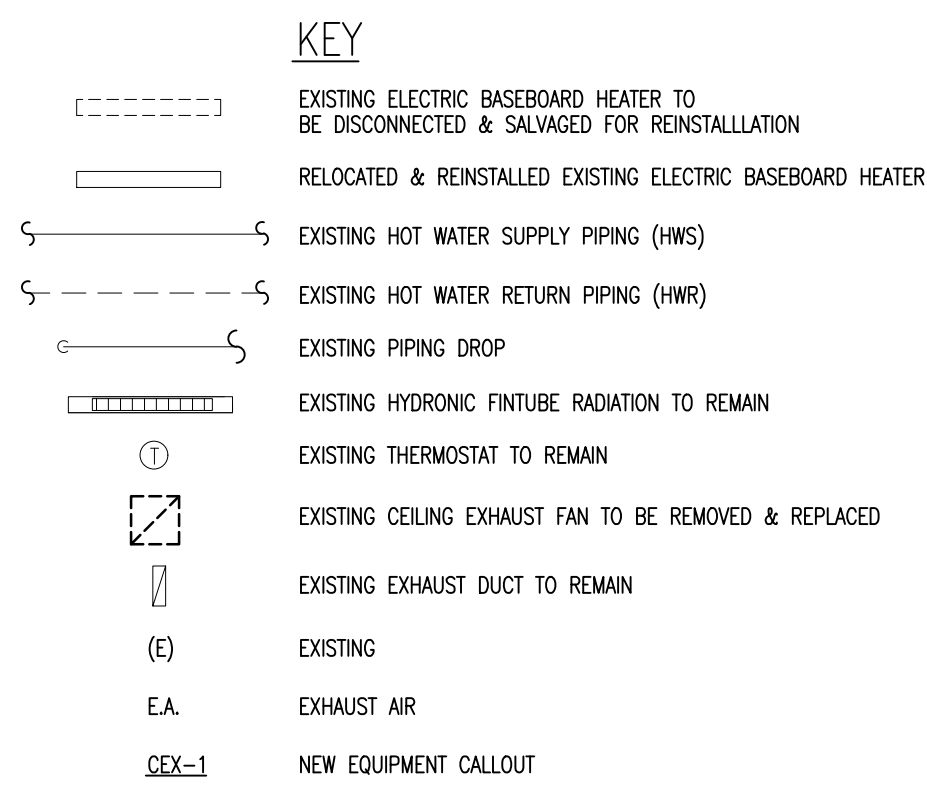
KEY

EXISTING ELECTRIC BASEBOARD HEATER TO BE DISCONNECTED & SALVAGED FOR REINSTALLLATION

RELOCATED & REINSTALLED EXISTING ELECTRIC BASEBOARD HEATER

EXISTING HOT WATER SUPPLY PIPING (HWS)

EXISTING HOT WATER RETURN PIPING (HWR)

EXISTING PIPING DROP

EXISTING HYDRONIC FINTUBE RADIATION TO REMAIN

T EXISTING THERMOSTAT TO REMAIN

EXISTING CEILING EXHAUST FAN TO BE REMOVED & REPLACED

EXISTING EXHAUST DUCT TO REMAIN

(E) EXISTING

E.A. EXHAUST AIR

CEX-1 NEW EQUIPMENT CALLOUT